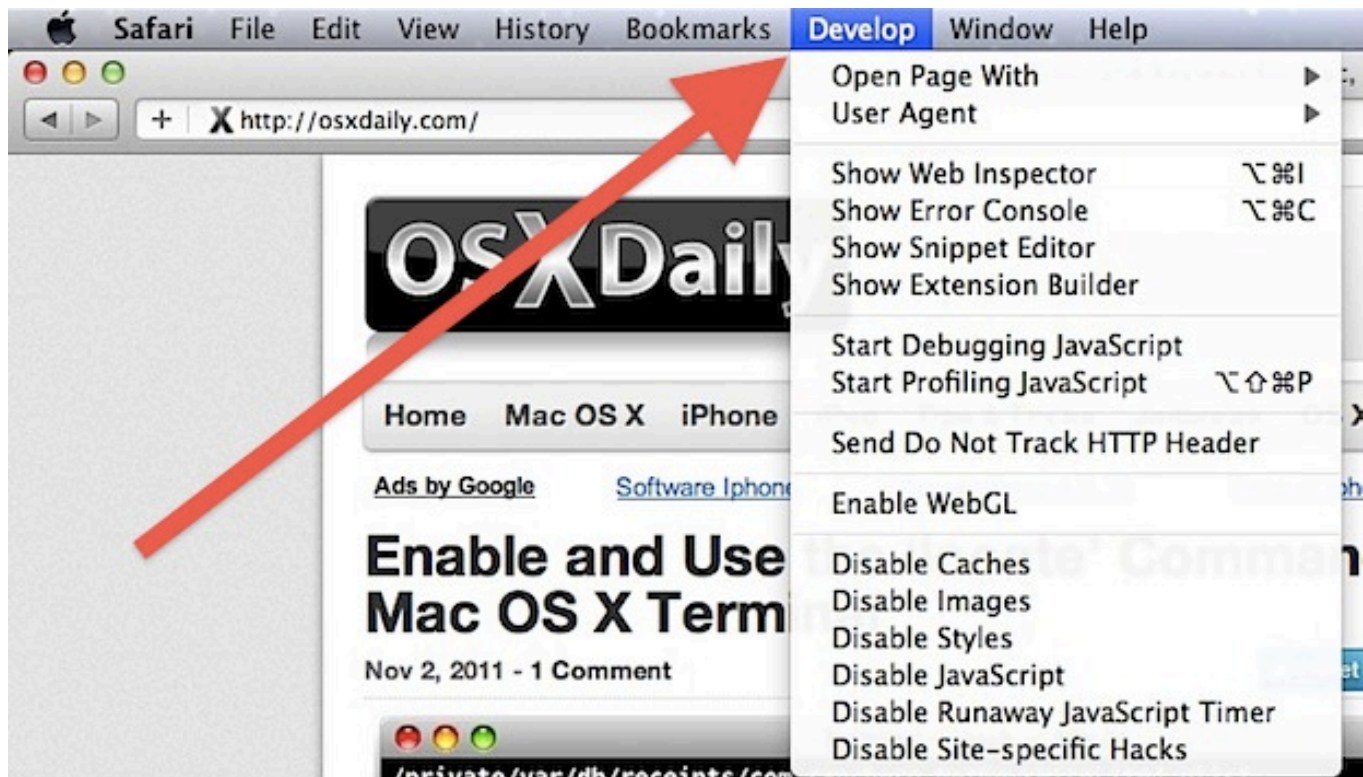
Safari File Edit View History Bookmarks Develop Window Help

http://osxdaily.com/

Open Page With ▶
User Agent ▶

Show Web Inspector ⌥⌘I
Show Error Console ⌥⌘C
Show Snippet Editor
Show Extension Builder

Start Debugging JavaScript
Start Profiling JavaScript ⌥⇧⌘P

Send Do Not Track HTTP Header

Enable WebGL

Disable Caches
Disable Images
Disable Styles
Disable JavaScript
Disable Runaway JavaScript Timer
Disable Site-specific Hacks

OSXDaily

Home Mac OS X iPhone

Ads by Google Software Iphone

Enable and Use
Mac OS X Termi

Nov 2, 2011 - 1 Comment

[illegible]